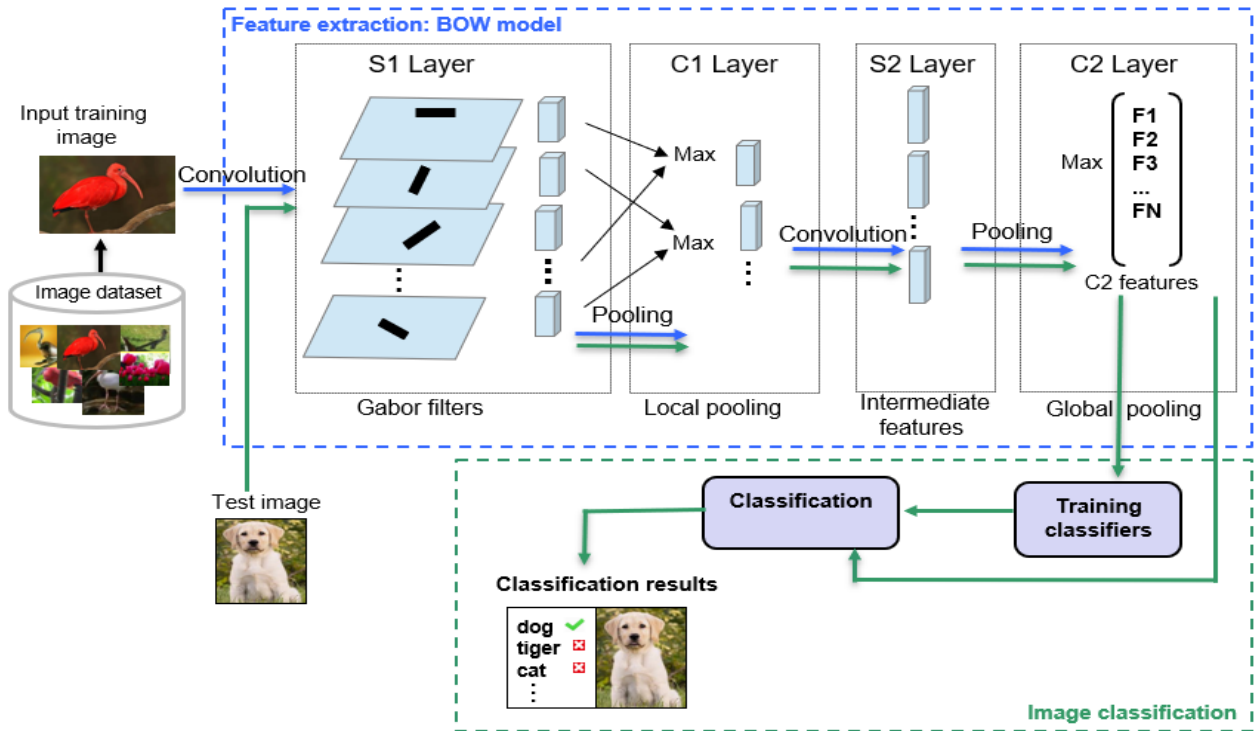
Feature extraction: BOW model

Input training image

Image dataset

Convolution

S1 Layer

Gabor filters

C1 Layer

Max

Max

Pooling

Local pooling

Convolution

S2 Layer

Intermediate features

Pooling

C2 Layer

Max

F1
F2
F3
...
FN

C2 features

Global pooling

Test image

Classification

Training classifiers

Classification results

dog
tiger
cat
⋮

Image classification